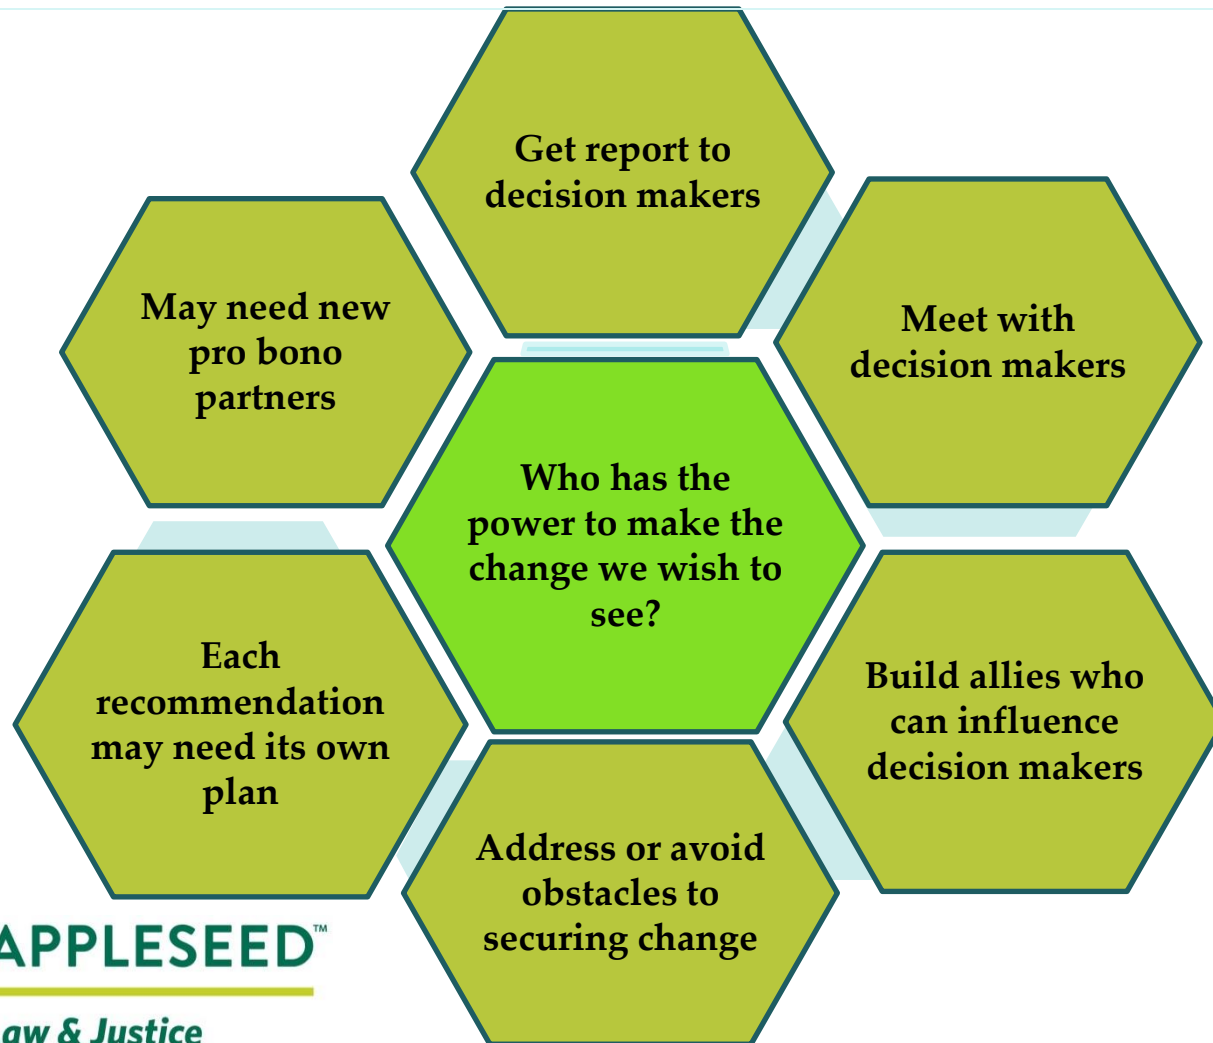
Get report to decision makers

May need new pro bono partners

Meet with decision makers

Who has the power to make the change we wish to see?

Each recommendation may need its own plan

Build allies who can influence decision makers

Address or avoid obstacles to securing change

APPLESEED™

aw & Justice